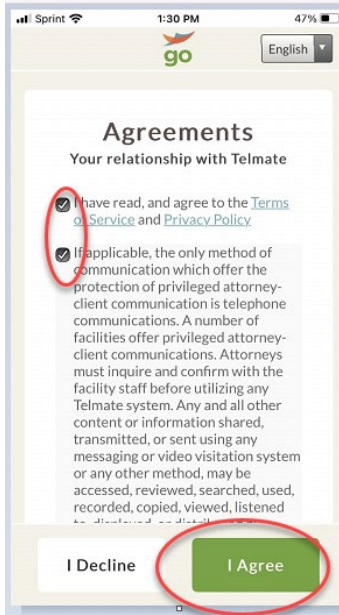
Sprint 1:30 PM 47%

go

English

Agreements

Your relationship with Telmate

I have read, and agree to the Terms of Service and Privacy Policy

If applicable, the only method of communication which offer the protection of privileged attorney-client communication is telephone communications. A number of facilities offer privileged attorney-client communications. Attorneys must inquire and confirm with the facility staff before utilizing any Telmate system. Any and all other content or information shared, transmitted, or sent using any messaging or video visitation system or any other method, may be accessed, reviewed, searched, used, recorded, copied, viewed, listened to, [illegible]

I Decline

I Agree